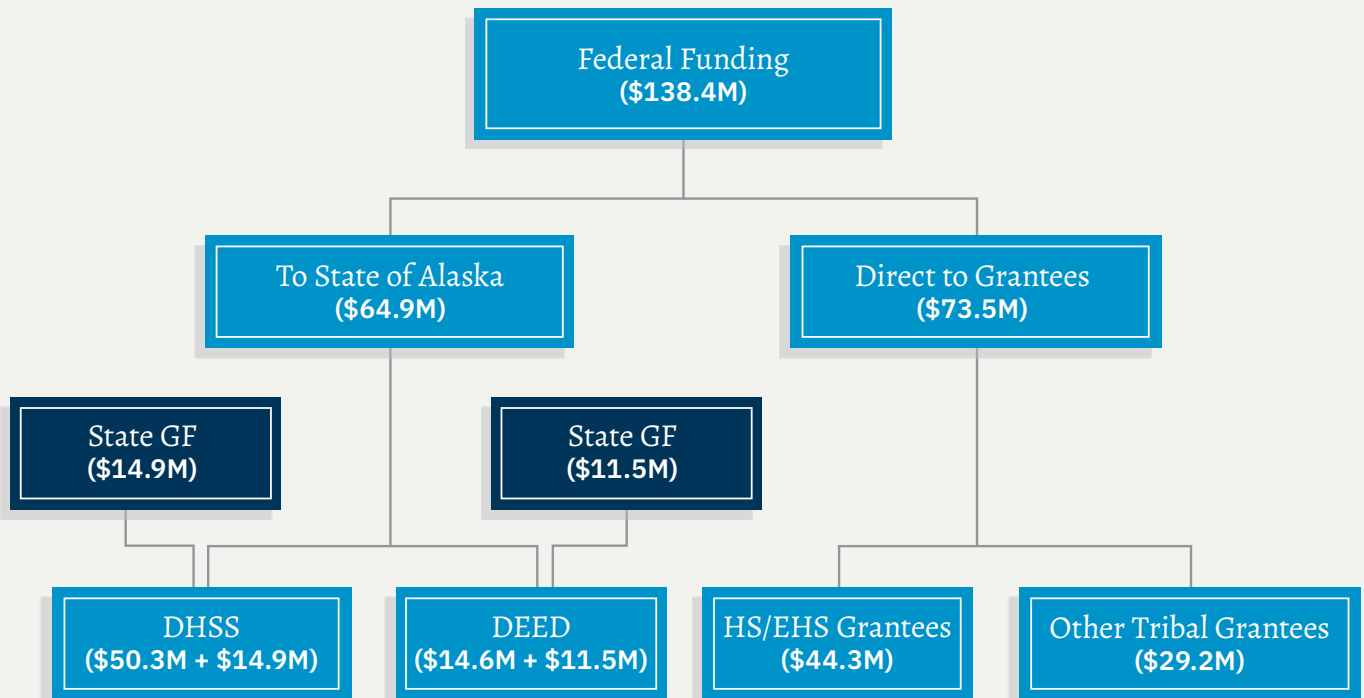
Federal Funding
($138.4M)

To State of Alaska
($64.9M)

Direct to Grantees
($73.5M)

State GF
($14.9M)

State GF
($11.5M)

DHSS
($50.3M + $14.9M)

DEED
($14.6M + $11.5M)

HS/EHS Grantees
($44.3M)

Other Tribal Grantees
($29.2M)